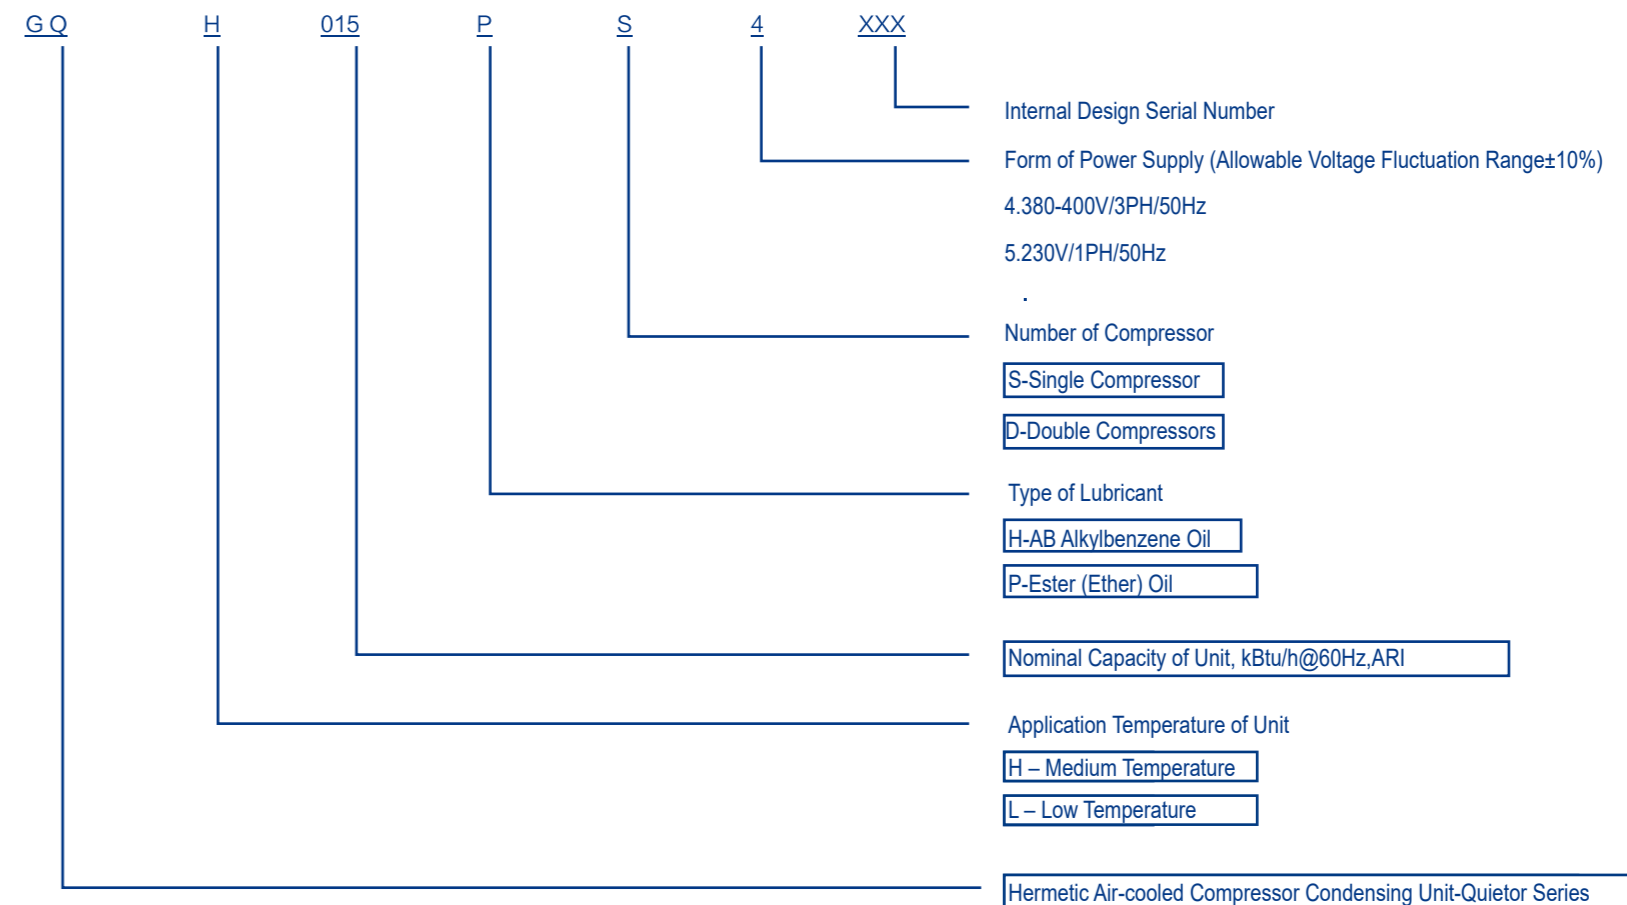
G Q H 015 P S 4 XXX

Internal Design Serial Number

Form of Power Supply (Allowable Voltage Fluctuation Range±10%)

4.380-400V/3PH/50Hz

5.230V/1PH/50Hz

.

Number of Compressor

S-Single Compressor

D-Double Compressors

Type of Lubricant

H-AB Alkylbenzene Oil

P-Ester (Ether) Oil

Nominal Capacity of Unit, kBtu/h@60Hz,ARI

Application Temperature of Unit

H – Medium Temperature

L – Low Temperature

Hermetic Air-cooled Compressor Condensing Unit-Quietor Series